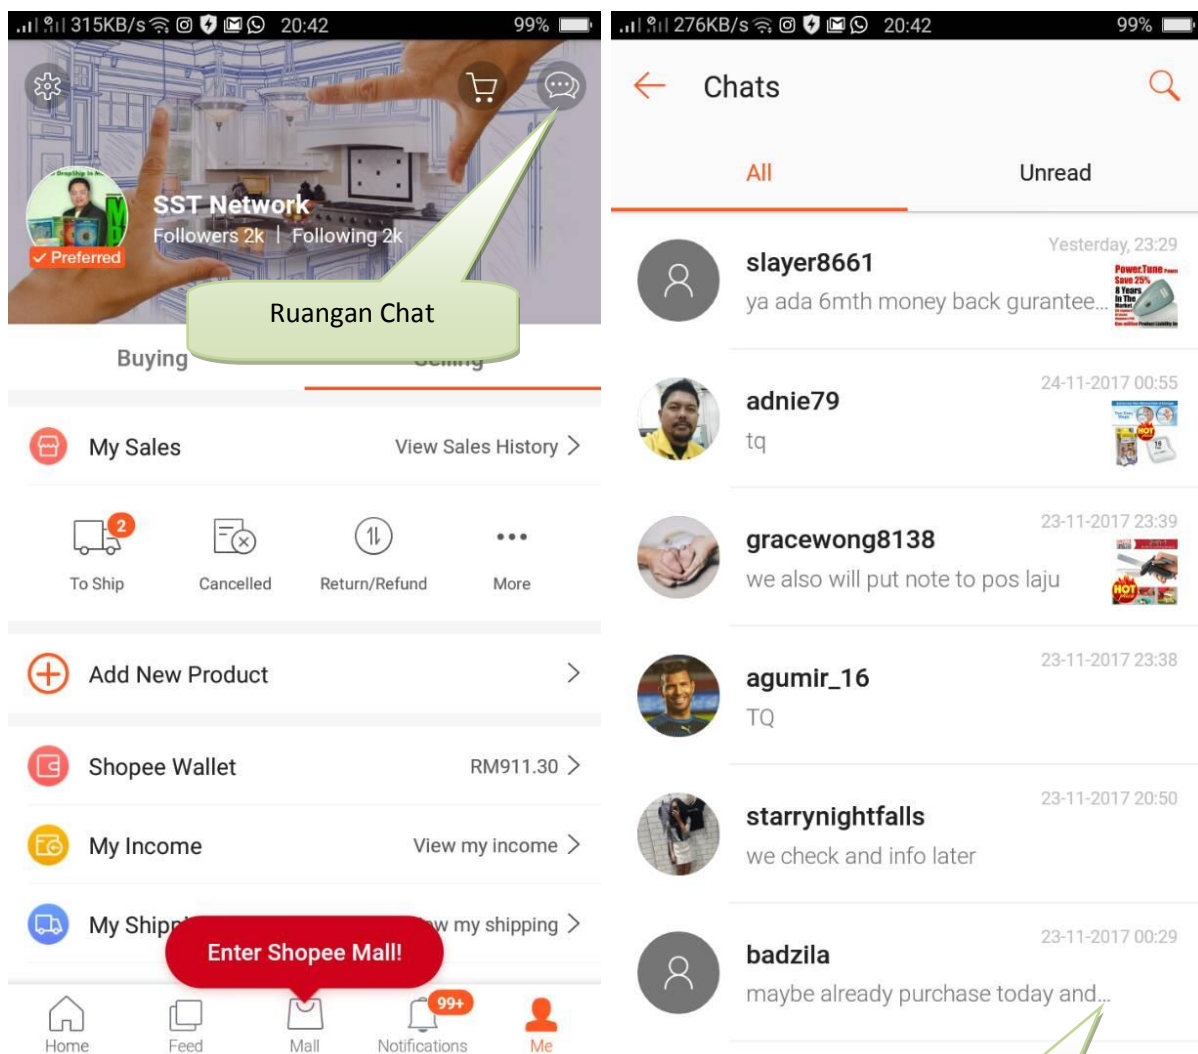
315KB/s 20:42 99%

SST Network
Followers 2k | Following 2k
Preferred

Ruangan Chat

Buying

My Sales
View Sales History >

2
To Ship
Cancelled
Return/Refund
More

Add New Product >

Shopee Wallet
RM911.30 >

My Income
View my income >

My Ship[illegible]
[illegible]w my shipping >

Enter Shopee Mall!

Home
Feed
Mall
99+
Notifications
Me

276KB/s 20:42 99%

Chats

All
Unread

slayer8661
Yesterday, 23:29
ya ada 6mth money back gurantee...

adnie79
24-11-2017 00:55
tq

gracewong8138
23-11-2017 23:39
we also will put note to pos laju

agumir_16
23-11-2017 23:38
TQ

starrynightfalls
23-11-2017 20:50
we check and info later

badzila
23-11-2017 00:29
maybe already purchase today and...